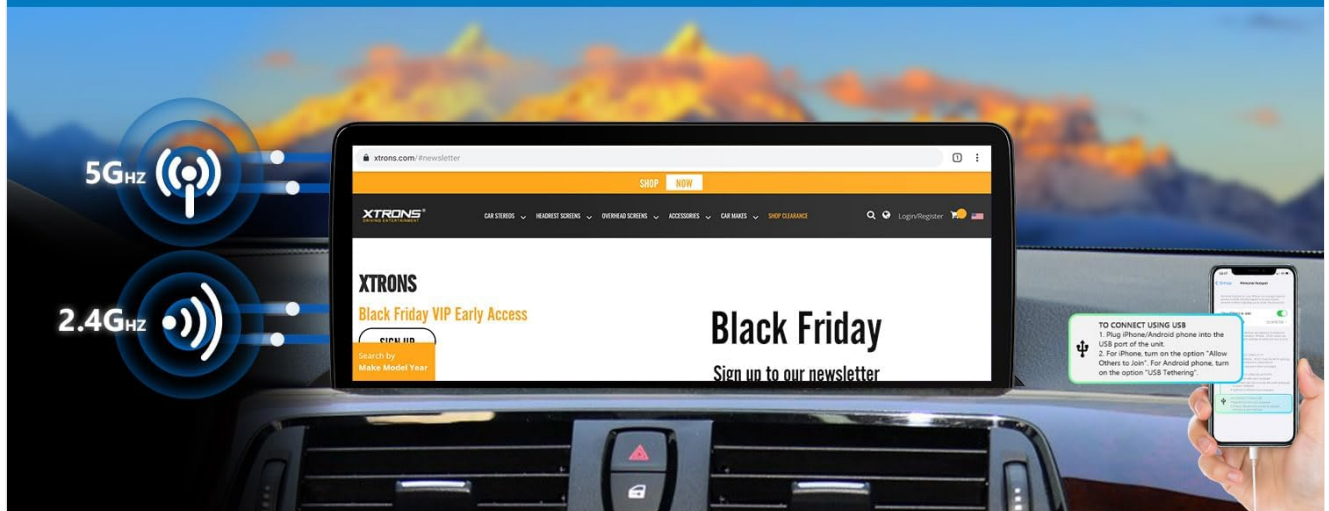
5GHZ

2.4GHZ

xtrons.com/#newsletter

SHOP NOW

XTRONS

CAR STEREOS HEADREST SCREENS OVERHEAD SCREENS ACCESSORIES CAR MAKES SHOP CLEARANCE Login/Register

XTRONS

Black Friday VIP Early Access

SIGN UP

Search by Make Model Year

Black Friday

Sign up to our newsletter

TO CONNECT USING USB
1. Plug iPhone/Android phone into the USB port of the unit.
2. For iPhone, turn on the option "Allow Others to Join". For Android phone, turn on the option "USB Tethering".